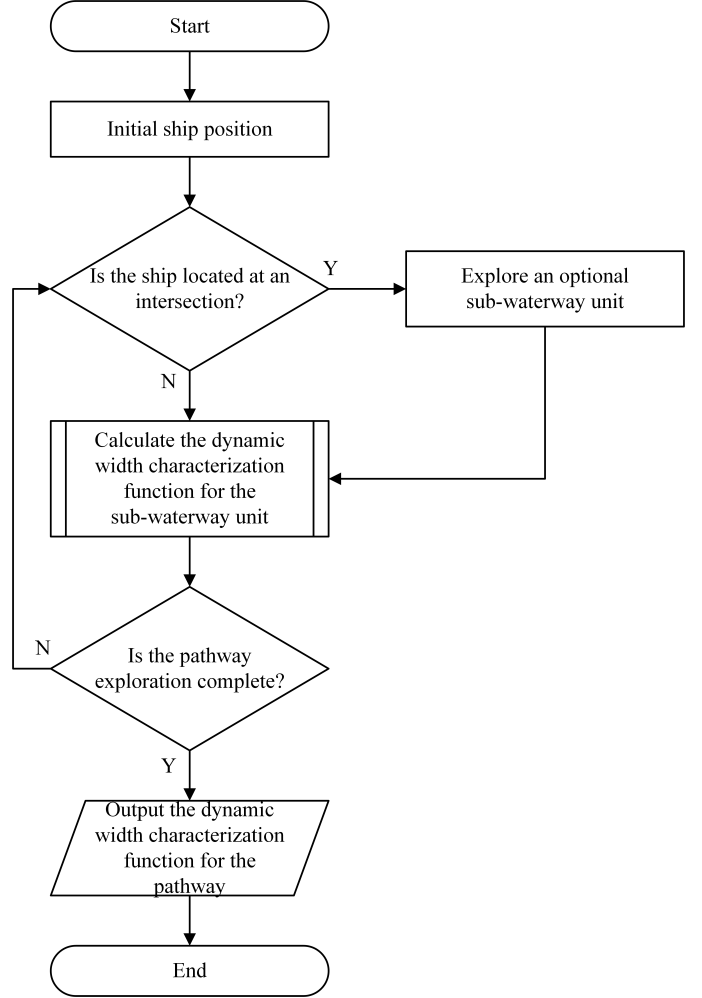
Start

Initial ship position

Is the ship located at an intersection?

Y

Explore an optional sub-waterway unit

N

Calculate the dynamic width characterization function for the sub-waterway unit

N

Is the pathway exploration complete?

Y

Output the dynamic width characterization function for the pathway

End